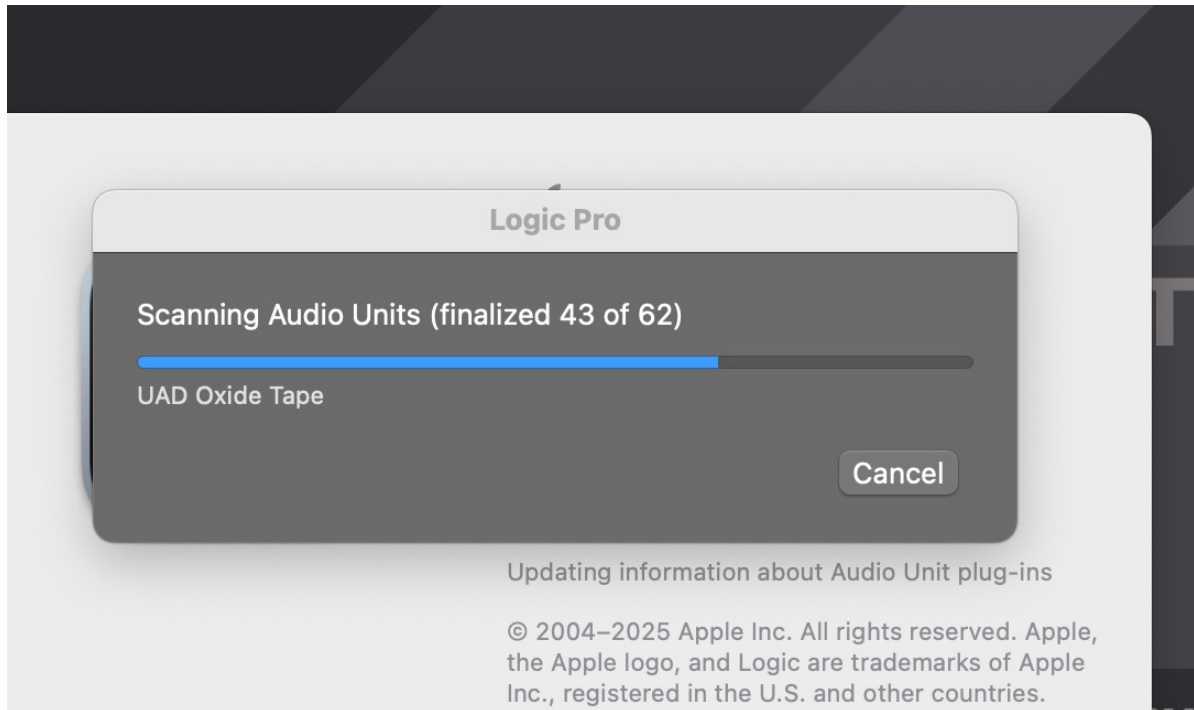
Logic Pro

Scanning Audio Units (finalized 43 of 62)

UAD Oxide Tape

Cancel

Updating information about Audio Unit plug-ins

© 2004–2025 Apple Inc. All rights reserved. Apple, the Apple logo, and Logic are trademarks of Apple Inc., registered in the U.S. and other countries.